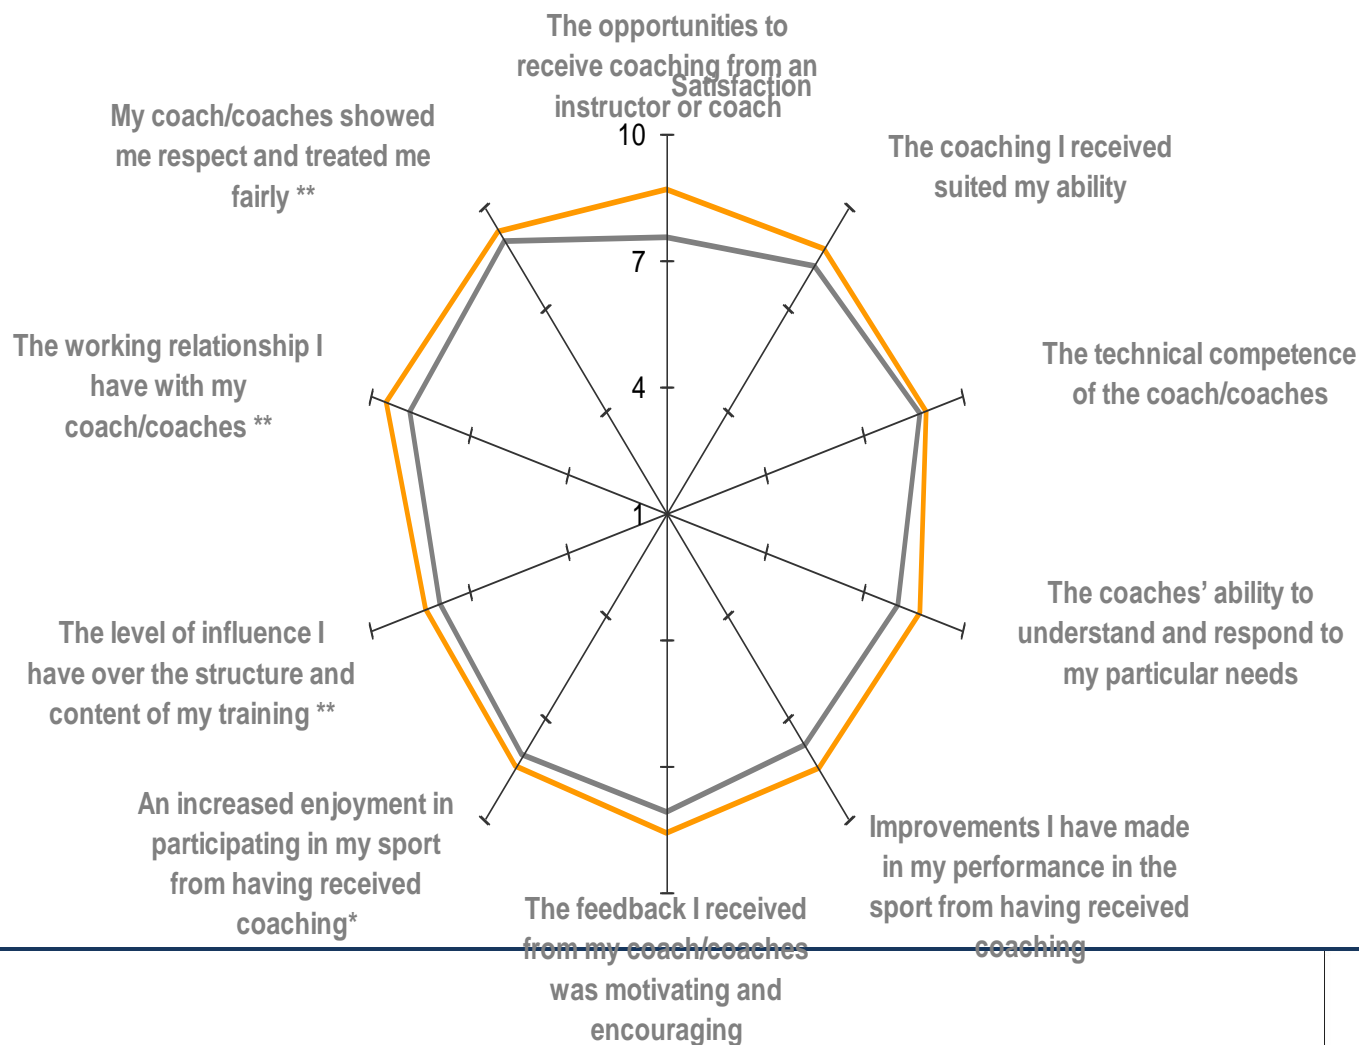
The opportunities to receive coaching from an instructor or coach

Satisfaction

10

7

4

1

The coaching I received suited my ability

The technical competence of the coach/coaches

The coaches' ability to understand and respond to my particular needs

Improvements I have made in my performance in the sport from having received coaching

The feedback I received from my coach/coaches was motivating and encouraging

An increased enjoyment in participating in my sport from having received coaching*

The level of influence I have over the structure and content of my training **

The working relationship I have with my coach/coaches **

My coach/coaches showed me respect and treated me fairly **